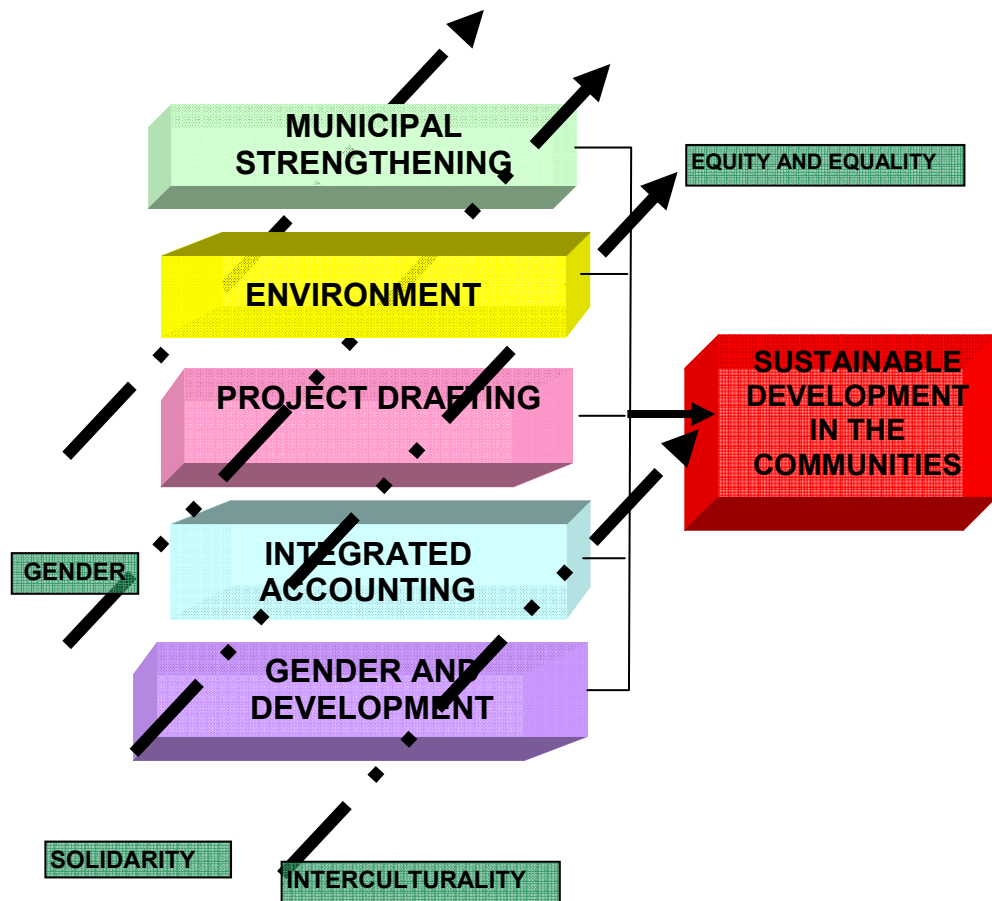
MUNICIPAL STRENGTHENING

EQUITY AND EQUALITY

ENVIRONMENT

PROJECT DRAFTING

SUSTAINABLE DEVELOPMENT IN THE COMMUNITIES

GENDER

INTEGRATED ACCOUNTING

GENDER AND DEVELOPMENT

SOLIDARITY

INTERCULTURALITY